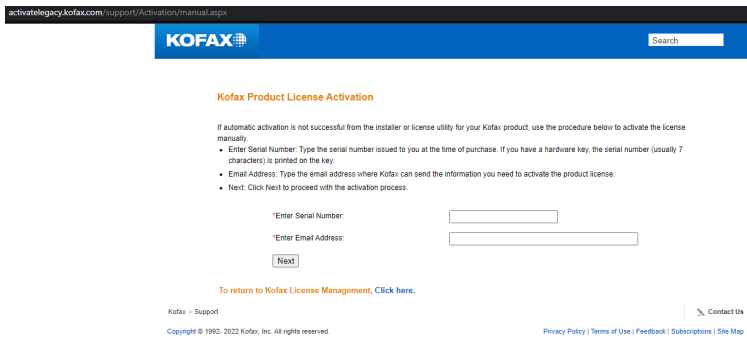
activatelegacy.kofax.com/support/Activation/manual.aspx

KOFAX

Search

Kofax Product License Activation

If automatic activation is not successful from the installer or license utility for your Kofax product, use the procedure below to activate the license manually.

- Enter Serial Number: Type the serial number issued to you at the time of purchase. If you have a hardware key, the serial number (usually 7 characters) is printed on the key.
- Email Address: Type the email address where Kofax can send the information you need to activate the product license.
- Next: Click Next to proceed with the activation process.

*Enter Serial Number:

*Enter Email Address:

Next

To return to Kofax License Management, Click here.

Kofax > Support

Contact Us

Copyright © 1992- 2022 Kofax, Inc. All rights reserved.

Privacy Policy | Terms of Use | Feedback | Subscriptions | Site Map